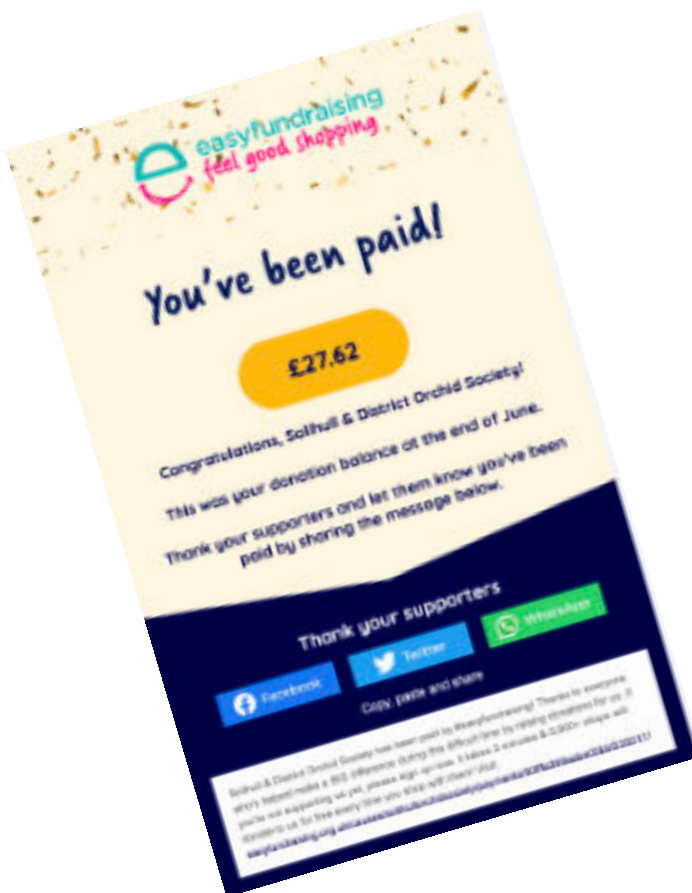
easyfundraising
feel good shopping

You've been paid!

£27.62

Congratulations, Solihull & District Orchid Society!

This was your donation balance at the end of June.

Thank your supporters and let them know you've been paid by sharing the message below.

Thank your supporters

Facebook Twitter WhatsApp

Copy, paste and share

Solihull & District Orchid Society has been paid by #easyfundraising! Thanks to everyone who's helped make a BIG difference during this difficult time by raising donations for us. If you're not supporting us yet, please sign up now. It takes 2 minutes & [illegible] shops will donate to us for free every time you shop with them! Visit: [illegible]